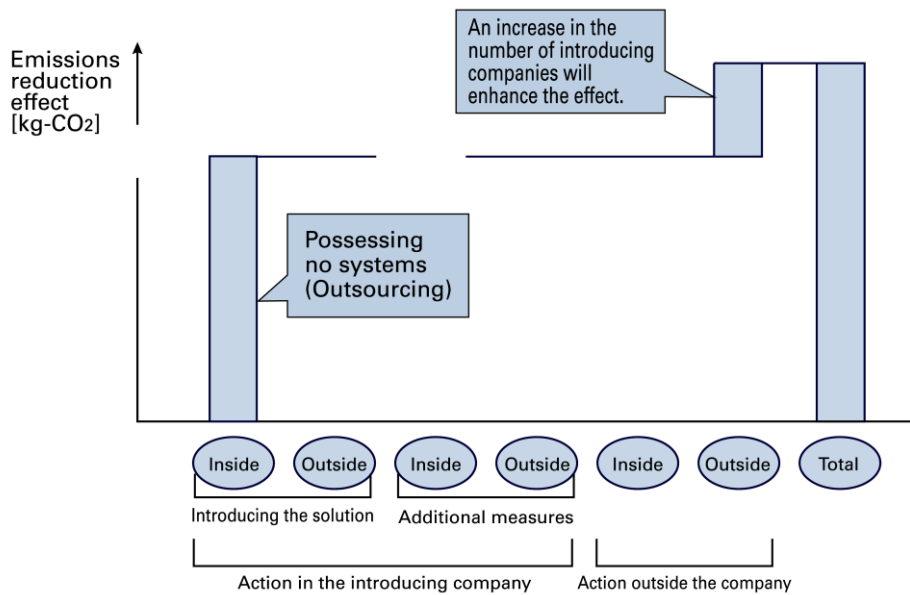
Emissions reduction effect [kg-$CO_2$]

An increase in the number of introducing companies will enhance the effect.

Possessing no systems (Outsourcing)

Inside

Outside

Inside

Outside

Inside

Outside

Total

Introducing the solution

Additional measures

Action in the introducing company

Action outside the company